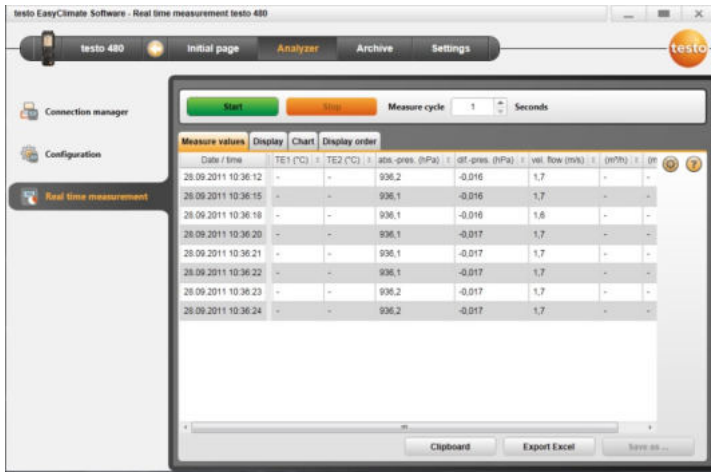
testo EasyClimate Software - Real time measurement testo 480

testo 480
Initial page
Analyzer
Archive
Settings

testo

Connection manager
Configuration
Real time measurement

Start
Stop
Measure cycle 1 Seconds

Measure values
Display
Chart
Display order

| Date / time | TE1 (°C) | TE2 (°C) | abs.-pres. (hPa) | dif.-pres. (hPa) | vel. flow (m/s) | (m³/h) | (m |
|---|---|---|---|---|---|---|---|
| 28.09.2011 10:36:12 | - | - | 936,2 | -0,016 | 1,7 | - | - |
| 28.09.2011 10:36:15 | - | - | 936,1 | -0,016 | 1,7 | - | - |
| 28.09.2011 10:36:18 | - | - | 936,1 | -0,016 | 1,6 | - | - |
| 28.09.2011 10:36:20 | - | - | 936,1 | -0,017 | 1,7 | - | - |
| 28.09.2011 10:36:21 | - | - | 936,1 | -0,017 | 1,7 | - | - |
| 28.09.2011 10:36:22 | - | - | 936,1 | -0,017 | 1,7 | - | - |
| 28.09.2011 10:36:23 | - | - | 936,2 | -0,017 | 1,7 | - | - |
| 28.09.2011 10:36:24 | - | - | 936,2 | -0,017 | 1,7 | - | - |

Clipboard
Export Excel
Save as ...